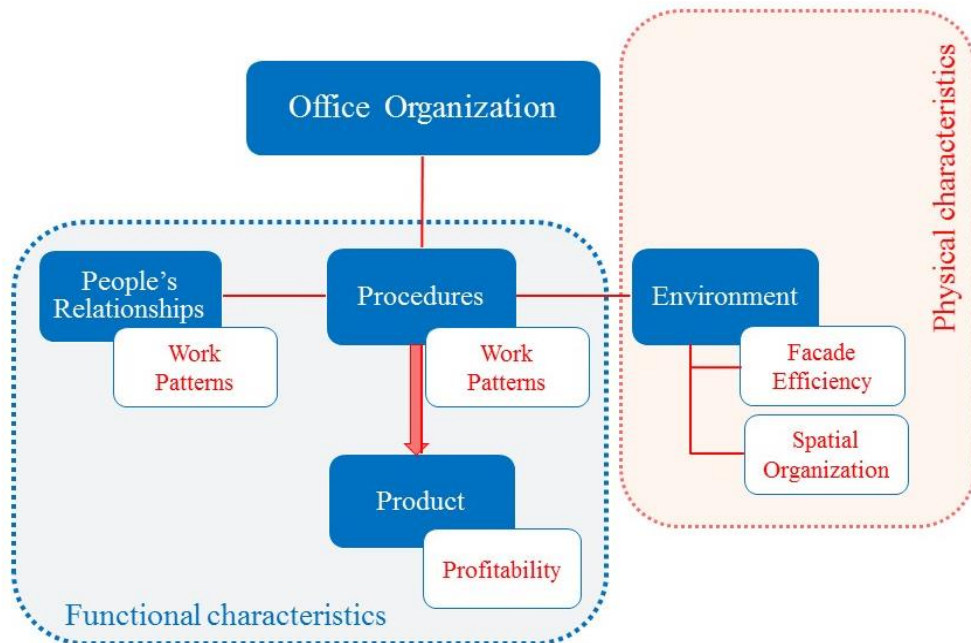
Office Organization

People's Relationships

Work Patterns

Procedures

Work Patterns

Environment

Facade Efficiency

Spatial Organization

Product

Profitability

Functional characteristics

Physical characteristics